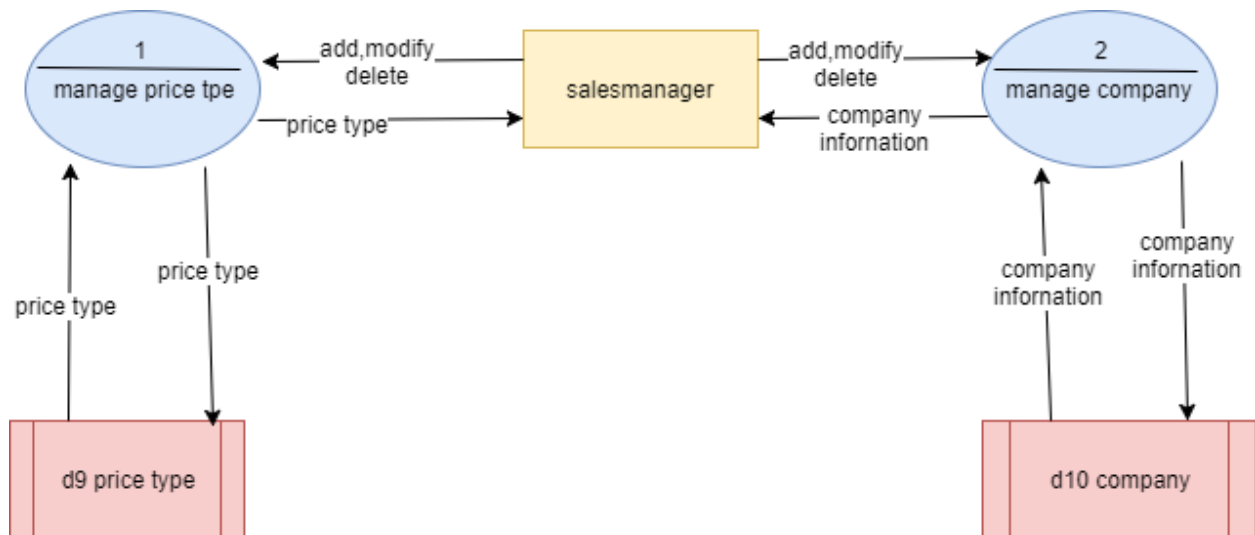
1
manage price tpe

add,modify
delete

price type

salesmanager

add,modify
delete

company
infornation

2
manage company

price type

price type

company
infornation

company
infornation

d9 price type

d10 company